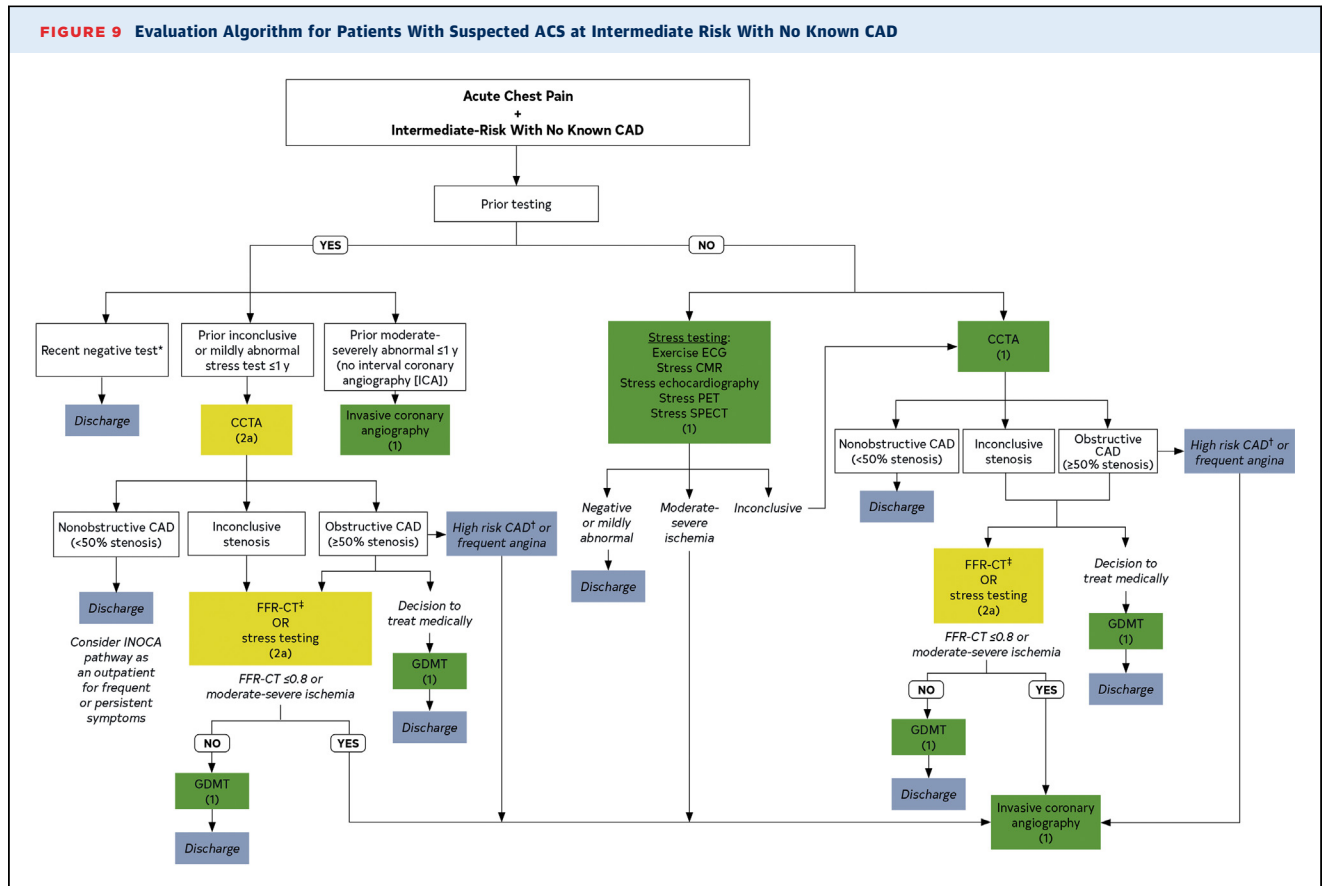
FIGURE 9 Evaluation Algorithm for Patients With Suspected ACS at Intermediate Risk With No Known CAD

Acute Chest Pain
+
Intermediate-Risk With No Known CAD

Prior testing

YES

NO

Recent negative test*

Discharge

Prior inconclusive or mildly abnormal stress test ≤1 y

CCTA
(2a)

Prior moderate-severely abnormal ≤1 y (no interval coronary angiography [ICA])

Invasive coronary angiography
(1)

Nonobstructive CAD
(<50% stenosis)

Discharge

Consider INOCA pathway as an outpatient for frequent or persistent symptoms

Inconclusive stenosis

Obstructive CAD
(≥50% stenosis)

High risk CAD† or frequent angina

FFR-CT‡
OR
stress testing
(2a)

FFR-CT ≤0.8 or moderate-severe ischemia

NO

GDMT
(1)

Discharge

YES

Decision to treat medically

GDMT
(1)

Discharge

Stress testing:
Exercise ECG
Stress CMR
Stress echocardiography
Stress PET
Stress SPECT
(1)

Negative or mildly abnormal

Discharge

Moderate-severe ischemia

Inconclusive

CCTA
(1)

Nonobstructive CAD
(<50% stenosis)

Discharge

Inconclusive stenosis

Obstructive CAD
(≥50% stenosis)

High risk CAD† or frequent angina

FFR-CT‡
OR
stress testing
(2a)

FFR-CT ≤0.8 or moderate-severe ischemia

NO

GDMT
(1)

Discharge

YES

Decision to treat medically

GDMT
(1)

Discharge

Invasive coronary angiography
(1)